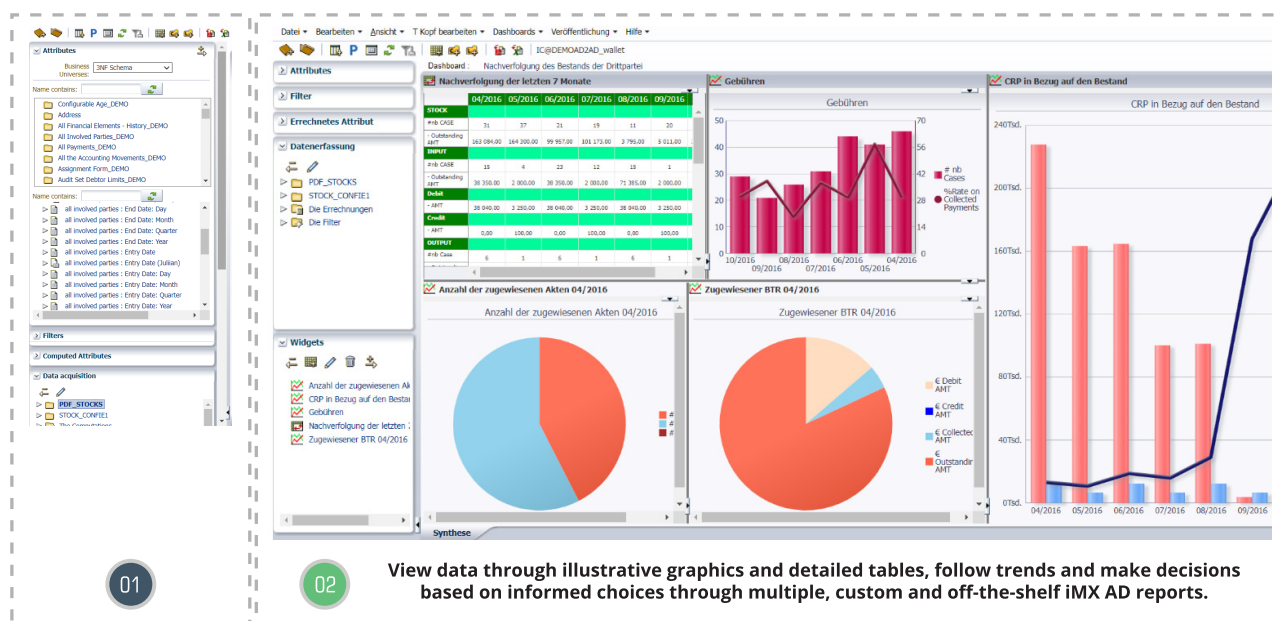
Attributes

Business Universes: 3NF Schema

Name contains:

Configurable Age_DEMO
Address
All Financial Elements - History_DEMO
All Involved Parties_DEMO
All Payments_DEMO
All the Accounting Movements_DEMO
Assignment Form_DEMO
Audit Set Debtor Limits_DEMO

Name contains:

all involved parties : End Date: Day
all involved parties : End Date: Month
all involved parties : End Date: Quarter
all involved parties : End Date: Year
all involved parties : Entry Date
all involved parties : Entry Date (Julian)
all involved parties : Entry Date: Day
all involved parties : Entry Date: Month
all involved parties : Entry Date: Quarter
all involved parties : Entry Date: Year

Filters

Computed Attributes

Data acquisition

PDF_STOCKS
STOCK_CONFIE1
The Computations

01

Datei Bearbeiten Ansicht T Kopf bearbeiten Dashboards Veröffentlichung Hilfe

IC@DEMOAD2AD_wallet

Dashboard : Nachverfolgung des Bestands der Drittpartei

Attributes

Filter

Errechnetes Attribut

Datenerfassung

PDF_STOCKS
STOCK_CONFIE1
Die Errechnungen
Die Filter

Widgets

Anzahl der zugewiesenen Ak
CRP in Bezug auf den Bestar
Gebühren
Nachverfolgung der letzten 7
Zugewiesener BTR 04/2016

Nachverfolgung der letzten 7 Monate

| | 04/2016 | 05/2016 | 06/2016 | 07/2016 | 08/2016 | 09/2016 |
|---|---|---|---|---|---|---|
| STOCK | | | | | | |
| #nb CASE | 31 | 37 | 21 | 19 | 11 | 20 |
| - Outstanding AMT | 163 084.00 | 164 300.00 | 99 957.00 | 101 173.00 | 3 795.00 | 5 011.00 |
| INPUT | | | | | | |
| #nb CASE | 18 | 4 | 23 | 12 | 15 | 1 |
| - Outstanding AMT | 38 350.00 | 2 000.00 | 38 350.00 | 2 000.00 | 71 385.00 | 2 000.00 |
| Debit | | | | | | |
| - AMT | 38 840.00 | 2 250.00 | 38 840.00 | 2 250.00 | 38 840.00 | 2 250.00 |
| Credit | | | | | | |
| - AMT | 0.00 | 100.00 | 0.00 | 100.00 | 0.00 | 100.00 |
| OUTPUT | | | | | | |
| #nb Case | 6 | 1 | 6 | 1 | 6 | 1 |

Gebühren

Gebühren

50 40 30 20 10 0

70 56 42 28 14 0

10/2016 09/2016 08/2016 07/2016 06/2016 05/2016 04/2016

# nb Cases
%Rate on Collected Payments

CRP in Bezug auf den Bestand

CRP in Bezug auf den Bestand

240Tsd. 200Tsd. 160Tsd. 120Tsd. 80Tsd. 40Tsd. 0Tsd.

04/2016 05/2016 06/2016 07/2016 08/2016 09/2016

Anzahl der zugewiesenen Akten 04/2016

Anzahl der zugewiesenen Akten 04/2016

#
#
#

Zugewiesener BTR 04/2016

Zugewiesener BTR 04/2016

€ Debit AMT
€ Credit AMT
€ Collected AMT
€ Outstandin AMT

Synthese

02

View data through illustrative graphics and detailed tables, follow trends and make decisions based on informed choices through multiple, custom and off-the-shelf iMX AD reports.